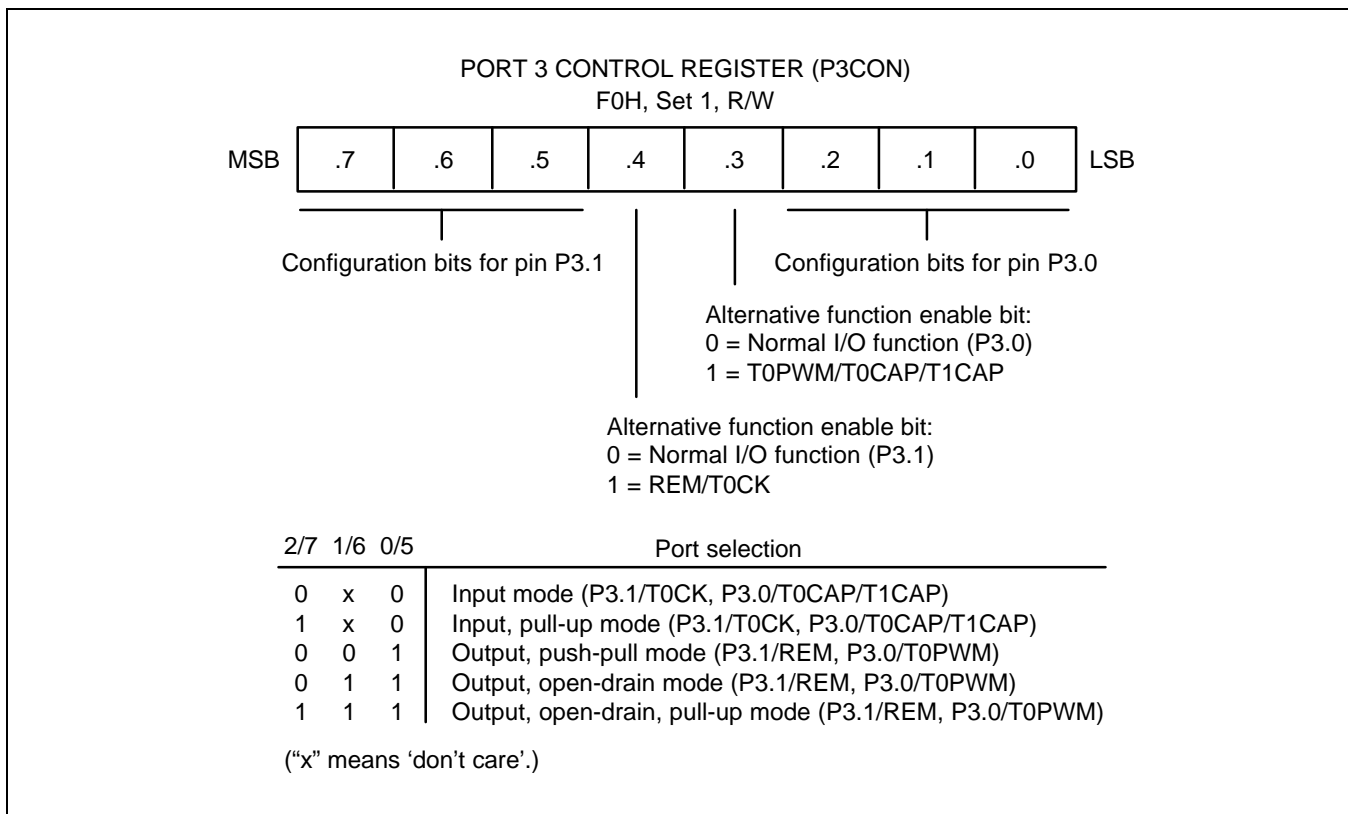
PORT 3 CONTROL REGISTER (P3CON)
F0H, Set 1, R/W

MSB | .7 | .6 | .5 | .4 | .3 | .2 | .1 | .0 | LSB

Configuration bits for pin P3.1

Configuration bits for pin P3.0

Alternative function enable bit:
0 = Normal I/O function (P3.0)
1 = T0PWM/T0CAP/T1CAP

Alternative function enable bit:
0 = Normal I/O function (P3.1)
1 = REM/T0CK

| 2/7 | 1/6 | 0/5 | Port selection |
|---|---|---|---|
| 0 | x | 0 | Input mode (P3.1/T0CK, P3.0/T0CAP/T1CAP) |
| 1 | x | 0 | Input, pull-up mode (P3.1/T0CK, P3.0/T0CAP/T1CAP) |
| 0 | 0 | 1 | Output, push-pull mode (P3.1/REM, P3.0/T0PWM) |
| 0 | 1 | 1 | Output, open-drain mode (P3.1/REM, P3.0/T0PWM) |
| 1 | 1 | 1 | Output, open-drain, pull-up mode (P3.1/REM, P3.0/T0PWM) |

("x" means 'don't care'.)